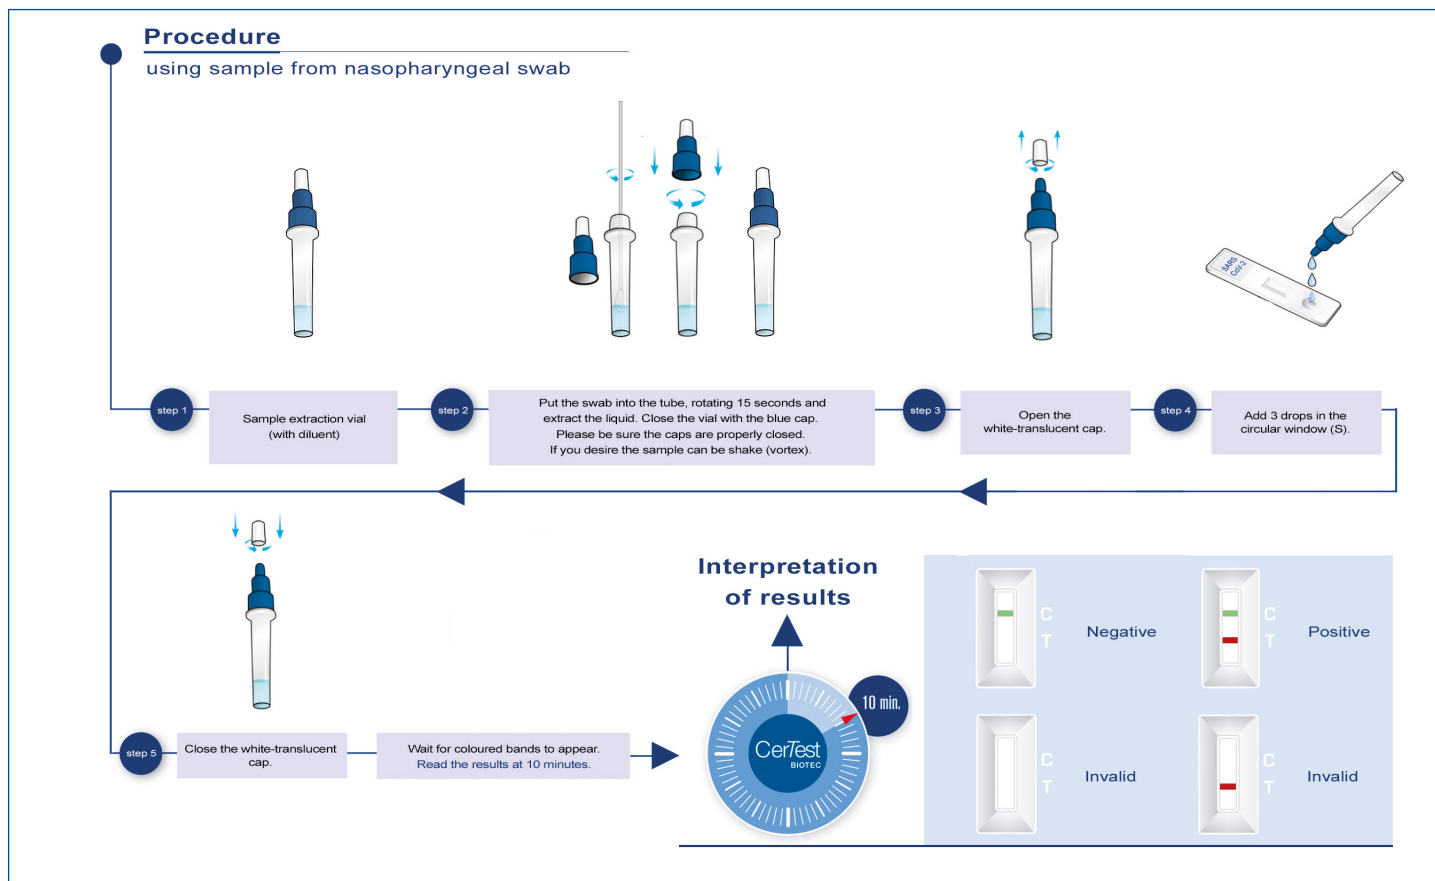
Procedure
using sample from nasopharyngeal swab

SARS CoV-2

step 1
Sample extraction vial (with diluent)

step 2
Put the swab into the tube, rotating 15 seconds and extract the liquid. Close the vial with the blue cap. Please be sure the caps are properly closed. If you desire the sample can be shake (vortex).

step 3
Open the white-translucent cap.

step 4
Add 3 drops in the circular window (S).

step 5
Close the white-translucent cap.

Wait for coloured bands to appear.
Read the results at 10 minutes.

Interpretation of results

10 min.

CerTest BIOTEC

C T Negative

C T Positive

C T Invalid

C T Invalid